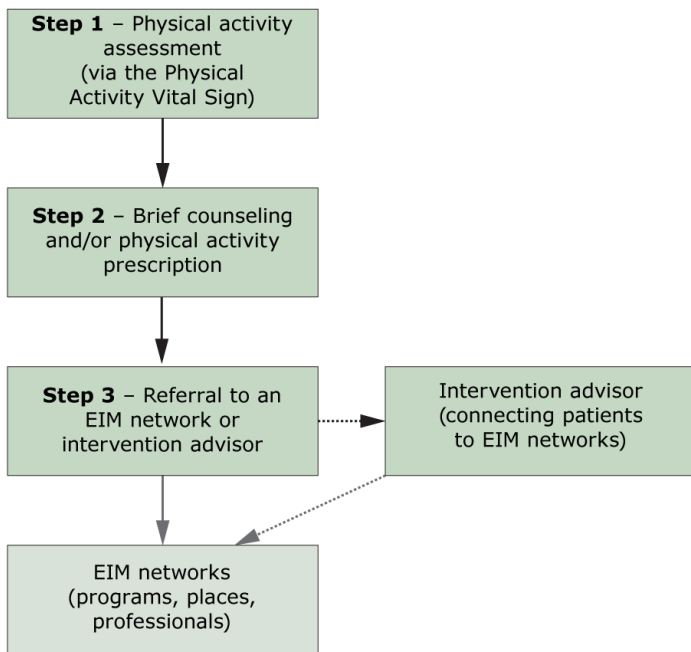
**Step 1** – Physical activity assessment (via the Physical Activity Vital Sign)

**Step 2** – Brief counseling and/or physical activity prescription

**Step 3** – Referral to an EIM network or intervention advisor

Intervention advisor (connecting patients to EIM networks)

EIM networks (programs, places, professionals)